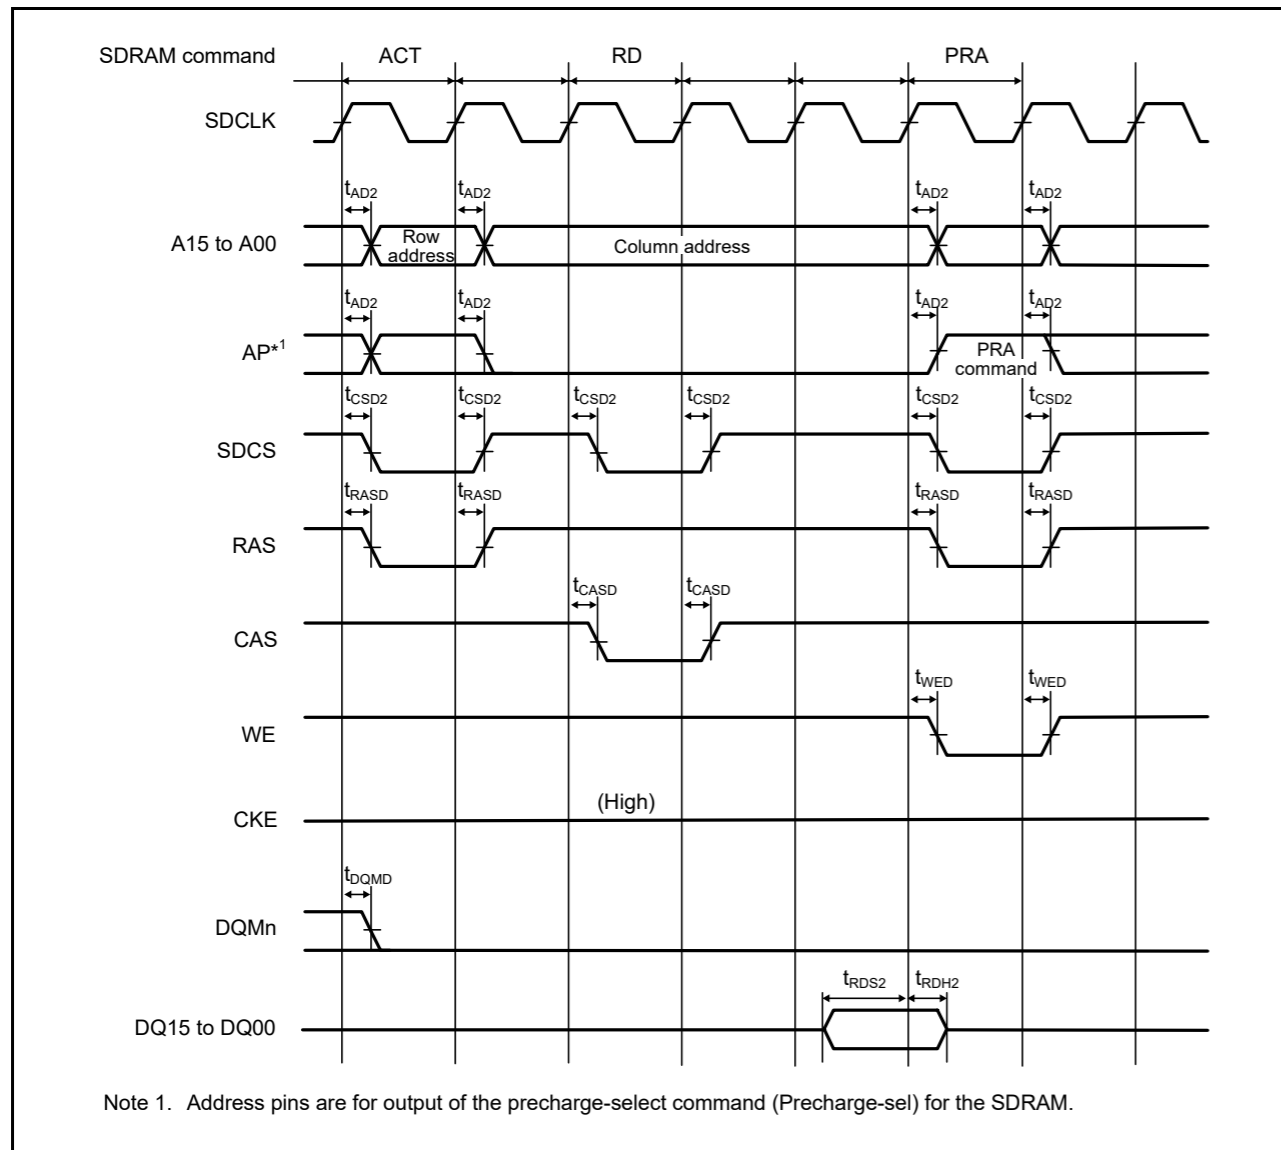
SDRAM command ACT RD PRA

SDCLK

$t_{AD2}$ $t_{AD2}$ $t_{AD2}$ $t_{AD2}$

A15 to A00 Row address Column address

$t_{AD2}$ $t_{AD2}$ $t_{AD2}$ $t_{AD2}$

AP*$^1$ PRA command

$t_{CSD2}$ $t_{CSD2}$ $t_{CSD2}$ $t_{CSD2}$ $t_{CSD2}$ $t_{CSD2}$

SDCS

$t_{RASD}$ $t_{RASD}$ $t_{RASD}$ $t_{RASD}$

RAS

$t_{CASD}$ $t_{CASD}$

CAS

$t_{WED}$ $t_{WED}$

WE

(High)

CKE

$t_{DQMD}$

DQMn

$t_{RDS2}$ $t_{RDH2}$

DQ15 to DQ00

Note 1. Address pins are for output of the precharge-select command (Precharge-sel) for the SDRAM.